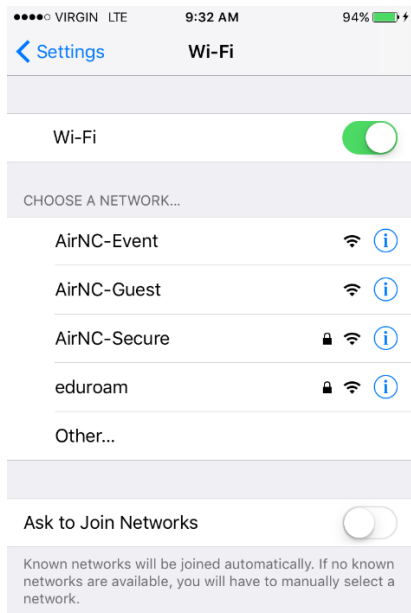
●●●●○ VIRGIN LTE 9:32 AM 94%

Settings Wi-Fi

Wi-Fi

CHOOSE A NETWORK...

AirNC-Event

AirNC-Guest

AirNC-Secure

eduroam

Other...

Ask to Join Networks

Known networks will be joined automatically. If no known networks are available, you will have to manually select a network.